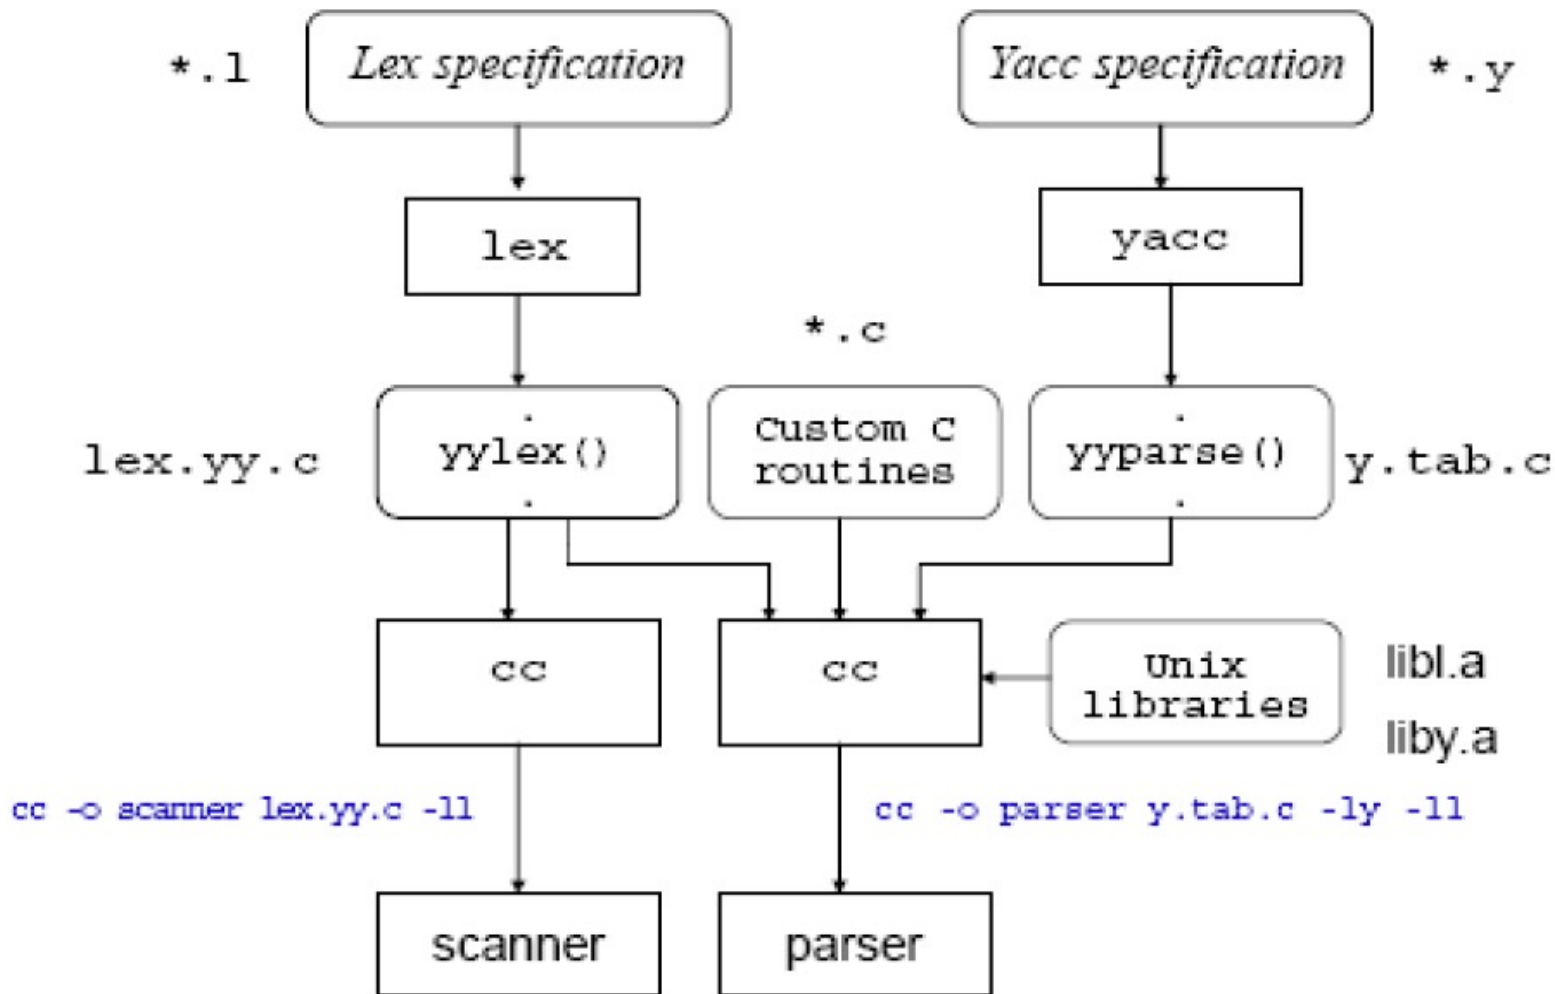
*.l

Lex specification

Yacc specification

*.y

lex

yacc

*.c

lex.yy.c

yylex()

Custom C routines

yyparse()

y.tab.c

cc

cc

Unix libraries

libl.a

liby.a

cc -o scanner lex.yy.c -ll

cc -o parser y.tab.c -ly -ll

scanner

parser